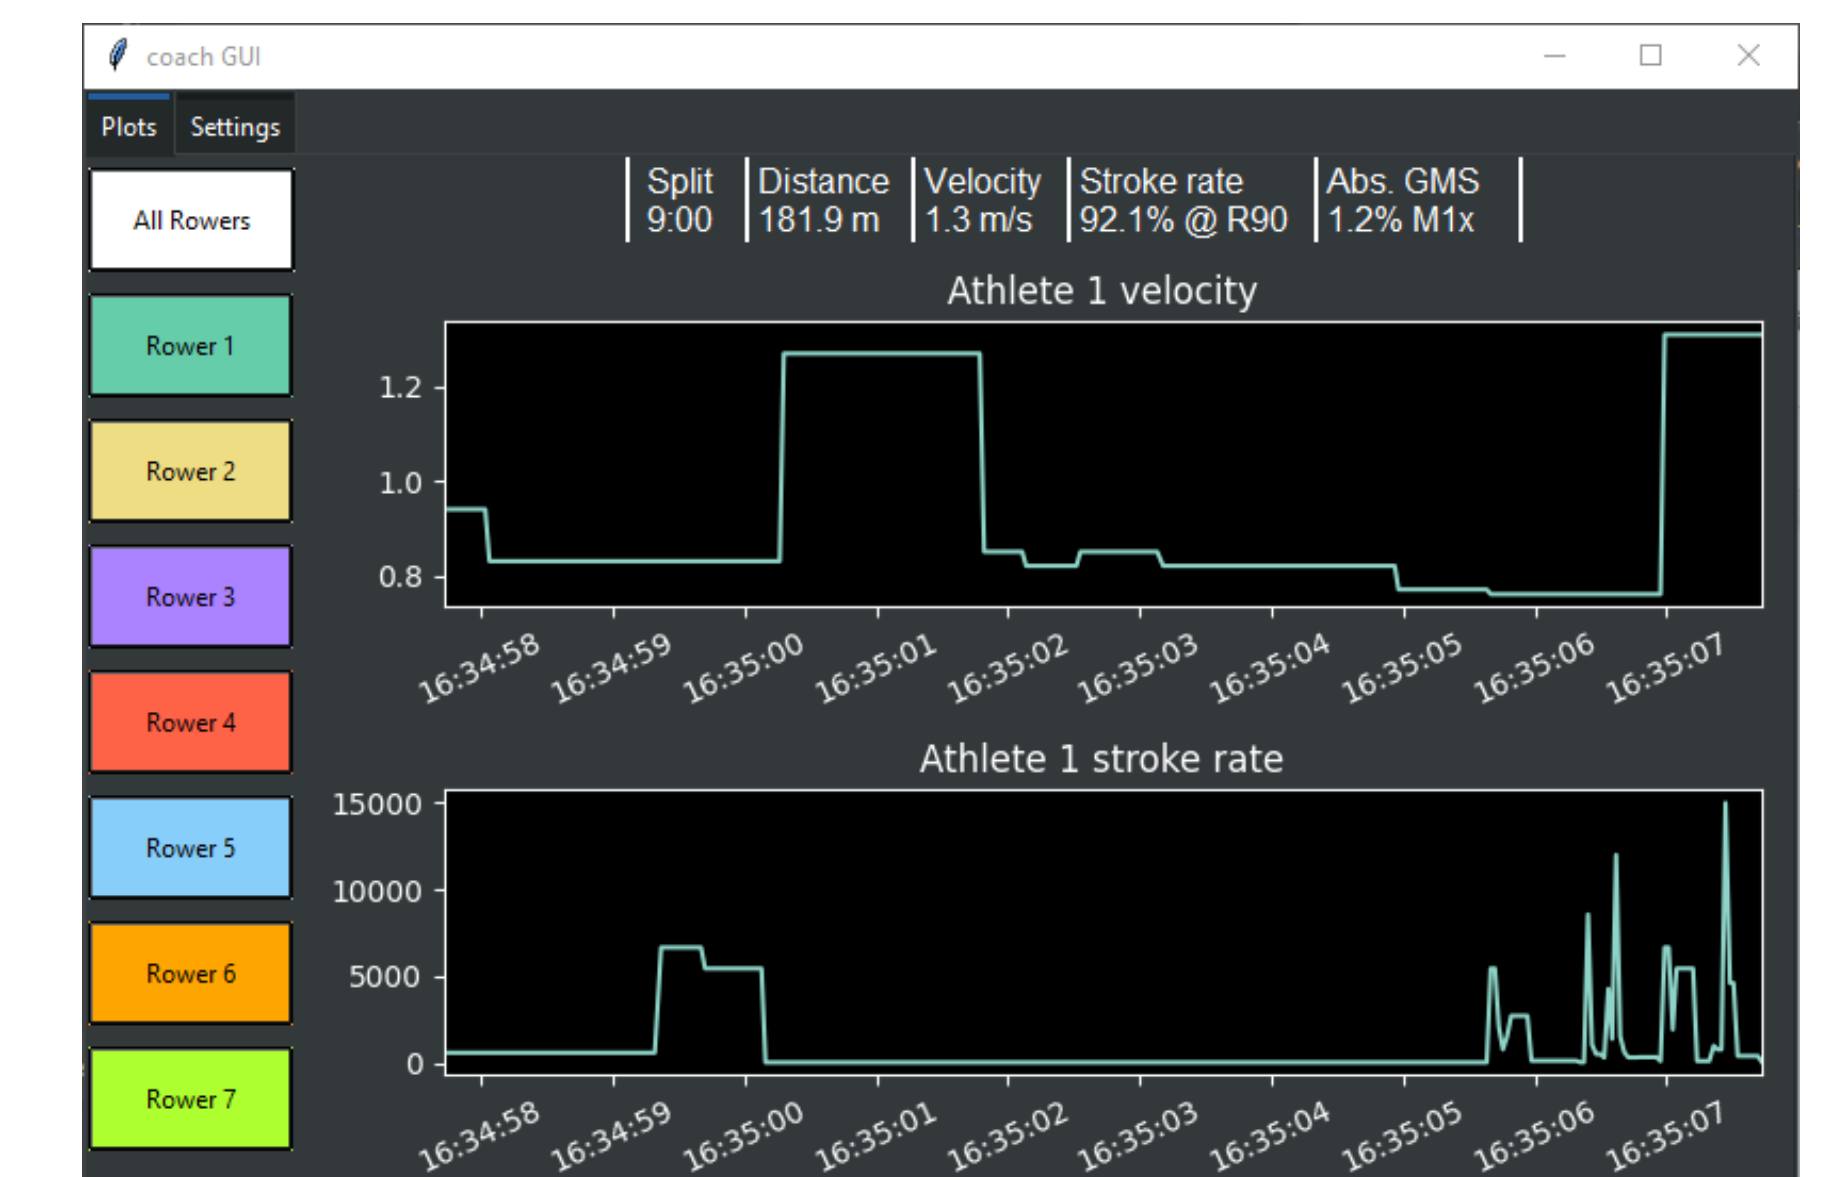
coach GUI

Plots Settings

All Rowers

Rower 1

Rower 2

Rower 3

Rower 4

Rower 5

Rower 6

Rower 7

| Split 9:00 | Distance 181.9 m | Velocity 1.3 m/s | Stroke rate 92.1% @ R90 | Abs. GMS 1.2% M1x |

Athlete 1 velocity

1.2
1.0
0.8

16:34:58 16:34:59 16:35:00 16:35:01 16:35:02 16:35:03 16:35:04 16:35:05 16:35:06 16:35:07

Athlete 1 stroke rate

15000
10000
5000
0

16:34:58 16:34:59 16:35:00 16:35:01 16:35:02 16:35:03 16:35:04 16:35:05 16:35:06 16:35:07